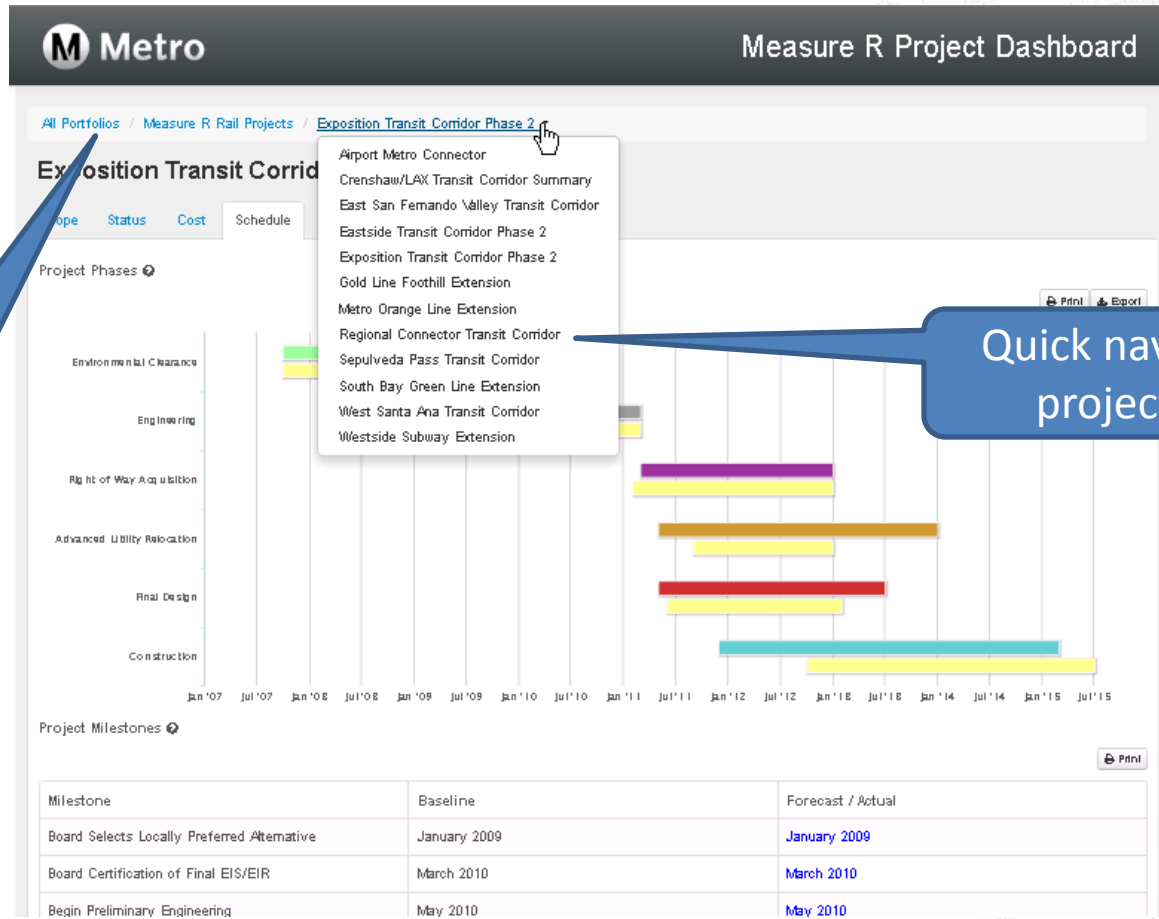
Metro

Measure R Project Dashboard

All Portfolios / Measure R Rail Projects / Exposition Transit Corridor Phase 2

Ex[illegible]osition Transit Corrid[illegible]

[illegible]ope Status Cost Schedule

Airport Metro Connector
Crenshaw/LAX Transit Corridor Summary
East San Fernando Valley Transit Corridor
Eastside Transit Corridor Phase 2
Exposition Transit Corridor Phase 2
Gold Line Foothill Extension
Metro Orange Line Extension
Regional Connector Transit Corridor
Sepulveda Pass Transit Corridor
South Bay Green Line Extension
West Santa Ana Transit Corridor
Westside Subway Extension

Quick nav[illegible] projec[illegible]

Project Phases

Print Export

Environmental Clearance
Engineering
Right of Way Acquisition
Advanced Utility Relocation
Final Design
Construction

Jan '07 Jul '07 Jan '08 Jul '08 Jan '09 Jul '09 Jan '10 Jul '10 Jan '11 Jul '11 Jan '12 Jul '12 Jan '13 Jul '13 Jan '14 Jul '14 Jan '15 Jul '15

Project Milestones

Print

| Milestone | Baseline | Forecast / Actual |
|---|---|---|
| Board Selects Locally Preferred Alternative | January 2009 | January 2009 |
| Board Certification of Final EIS/EIR | March 2010 | March 2010 |
| Begin Preliminary Engineering | May 2010 | May 2010 |